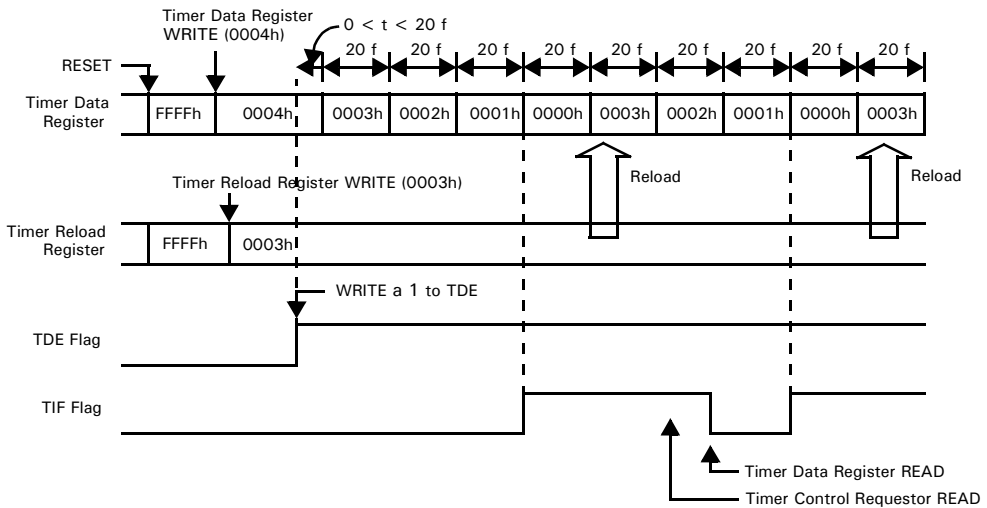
Timer Data Register WRITE (0004h)

$0 < t < 20$ f

20 f 20 f 20 f 20 f 20 f 20 f 20 f 20 f 20 f

RESET

Timer Data Register

FFFFh 0004h 0003h 0002h 0001h 0000h 0003h 0002h 0001h 0000h 0003h

Reload

Reload

Timer Reload Register WRITE (0003h)

Timer Reload Register

FFFFh 0003h

WRITE a 1 to TDE

TDE Flag

TIF Flag

Timer Data Register READ

Timer Control Requestor READ